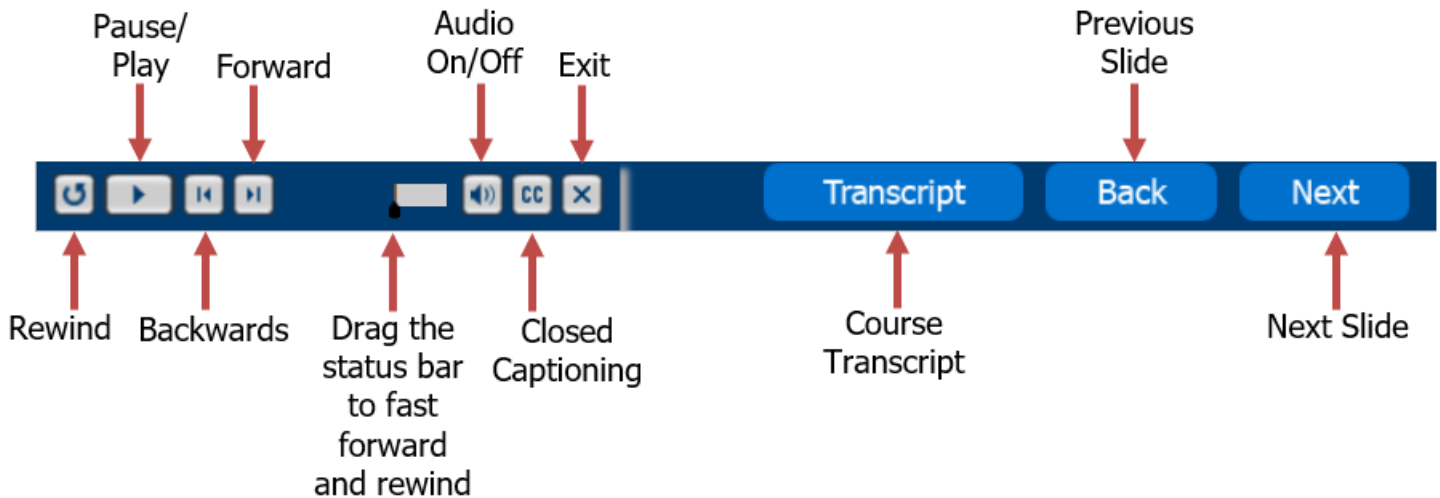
Pause/
Play

Forward

Audio
On/Off

Exit

Previous
Slide

CC

Transcript

Back

Next

Rewind

Backwards

Drag the status bar to fast forward and rewind

Closed Captioning

Course Transcript

Next Slide